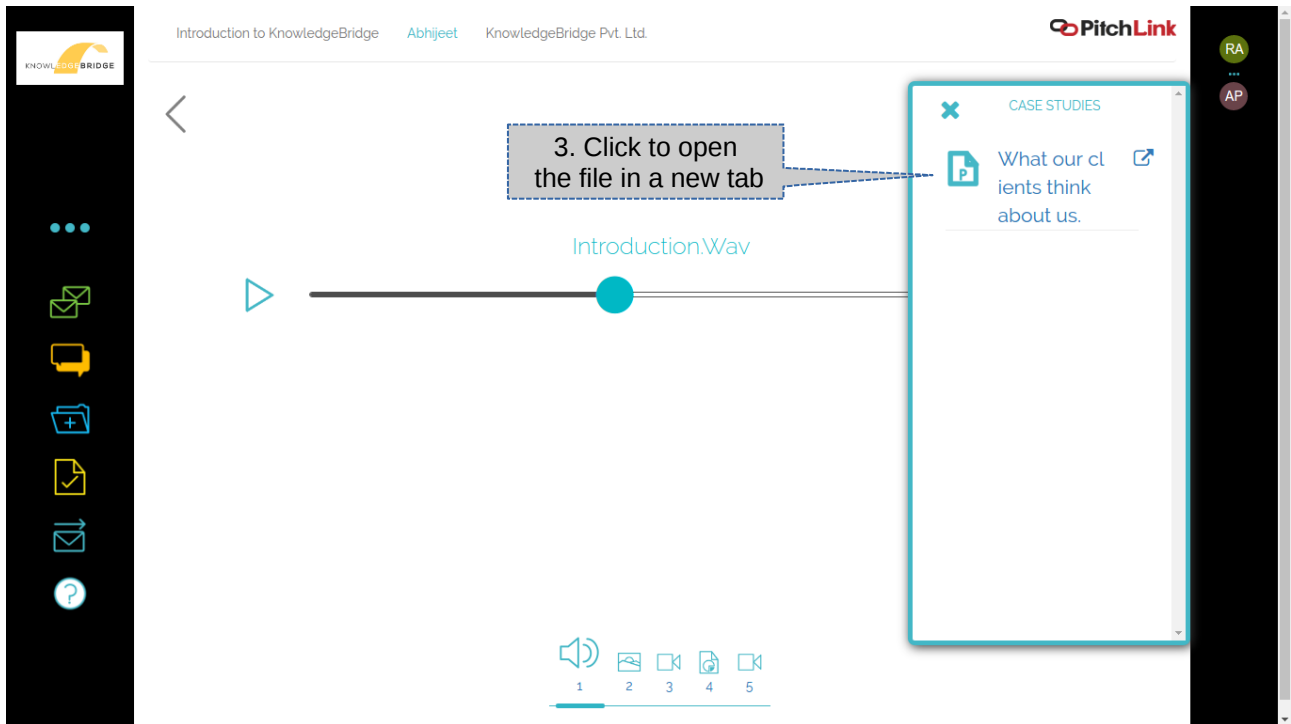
KNOWLEDGEBRIDGE

Introduction to KnowledgeBridge Abhijeet KnowledgeBridge Pvt. Ltd.

PitchLink

RA
AP

3. Click to open the file in a new tab

CASE STUDIES

What our cl ients think about us.

Introduction.Wav

1 2 3 4 5